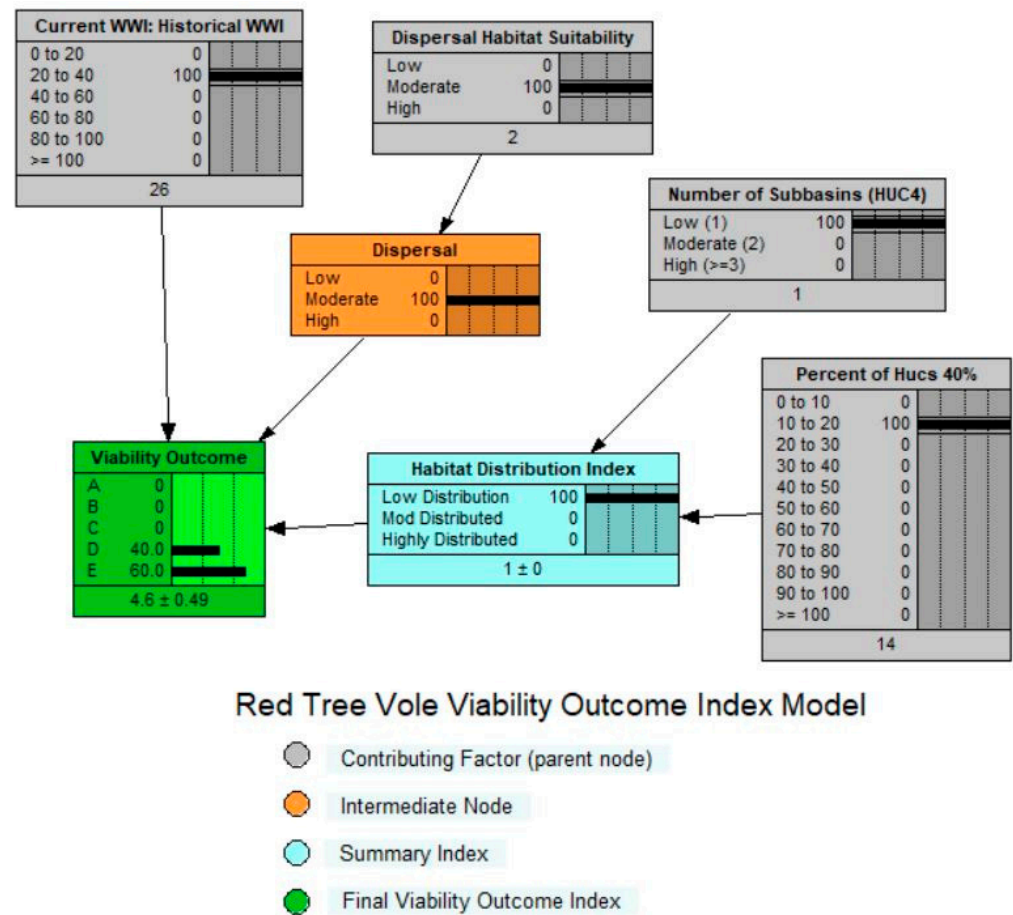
Current WWI: Historical WWI
| | |
|---|---|
| 0 to 20 | 0 |
| 20 to 40 | 100 |
| 40 to 60 | 0 |
| 60 to 80 | 0 |
| 80 to 100 | 0 |
| >= 100 | 0 |

26

Dispersal Habitat Suitability
| | |
|---|---|
| Low | 0 |
| Moderate | 100 |
| High | 0 |

2

Number of Subbasins (HUC4)
| | |
|---|---|
| Low (1) | 100 |
| Moderate (2) | 0 |
| High (>=3) | 0 |

1

Dispersal
| | |
|---|---|
| Low | 0 |
| Moderate | 100 |
| High | 0 |

Percent of Hucs 40%
| | |
|---|---|
| 0 to 10 | 0 |
| 10 to 20 | 100 |
| 20 to 30 | 0 |
| 30 to 40 | 0 |
| 40 to 50 | 0 |
| 50 to 60 | 0 |
| 60 to 70 | 0 |
| 70 to 80 | 0 |
| 80 to 90 | 0 |
| 90 to 100 | 0 |
| >= 100 | 0 |

14

Viability Outcome
| | |
|---|---|
| A | 0 |
| B | 0 |
| C | 0 |
| D | 40.0 |
| E | 60.0 |

4.6 ± 0.49

Habitat Distribution Index
| | |
|---|---|
| Low Distribution | 100 |
| Mod Distributed | 0 |
| Highly Distributed | 0 |

1 ± 0

Red Tree Vole Viability Outcome Index Model

Contributing Factor (parent node)

Intermediate Node

Summary Index

Final Viability Outcome Index